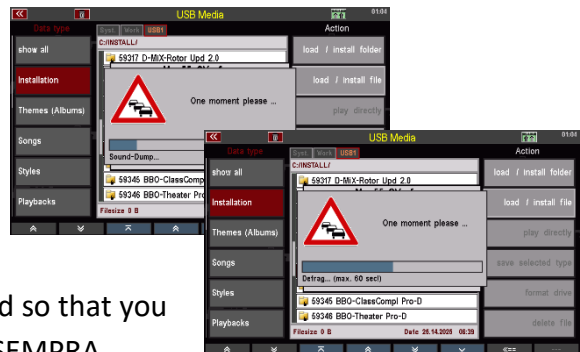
«
USB Media
01:04
Data type
Syst.
Work
USB1
Action
show all
C:/INSTALL/
load / install folder
Installation
59317 D-MIX-Rotor Upd 2.0
load / install file
Themes (Albums)
One moment please ...
play directly
Songs
Sound-Dump...
Styles
59345 BBO-ClassCompl
Playbacks
59346 BBO-Theater Pro
Filesize 0 B

«
USB Media
01:04
Data type
Syst.
Work
USB1
Action
show all
C:/INSTALL/
load / install folder
Installation
59317 D-MIX-Rotor Upd 2.0
load / install file
Themes (Albums)
One moment please ...
play directly
Songs
save selected type
Styles
Defrag... (max. 60 sec!)
format drive
59345 BBO-ClassCompl Pro-D
Playbacks
59346 BBO-Theater Pro-D
delete file
Filesize 0 B
Date 25.14.2025 08:39

d so that you
SEMPRA